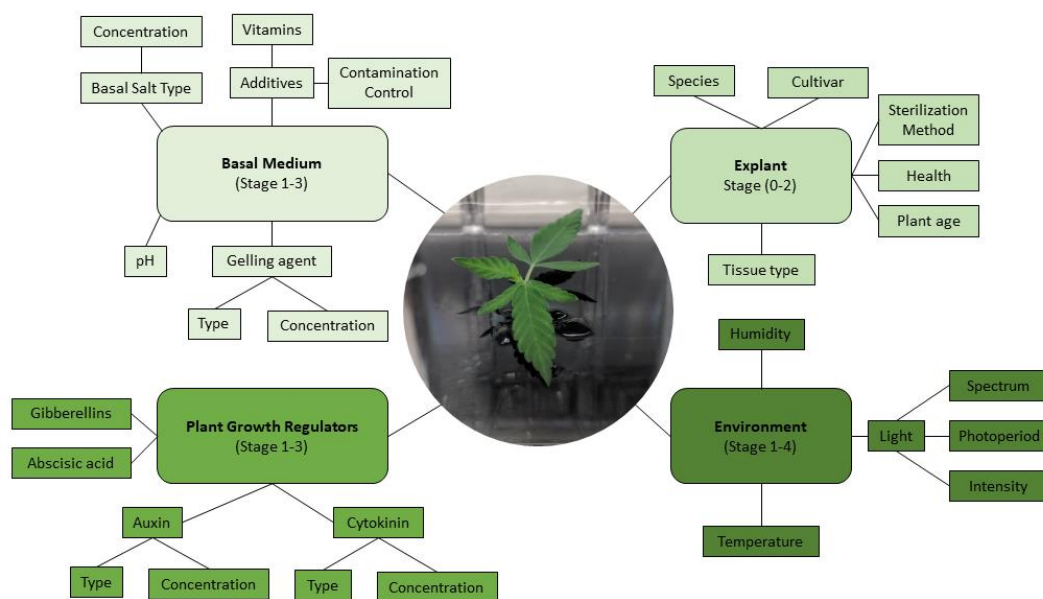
Concentration

Basal Salt Type

Vitamins

Additives

Contamination Control

Basal Medium
(Stage 1-3)

pH

Gelling agent

Type

Concentration

Species

Cultivar

Sterilization Method

Explant
Stage (0-2)

Health

Plant age

Tissue type

Humidity

Gibberellins

Abscisic acid

Plant Growth Regulators
(Stage 1-3)

Auxin

Type

Concentration

Cytokinin

Type

Concentration

Environment
(Stage 1-4)

Light

Spectrum

Photoperiod

Intensity

Temperature